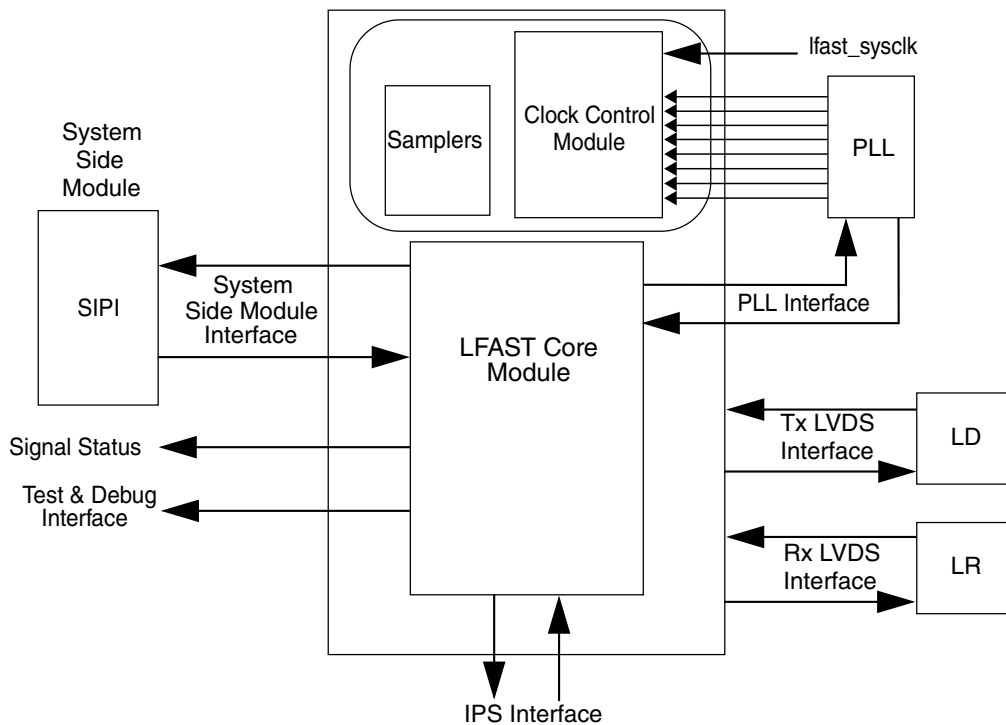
lfast_sysclk

Samplers

Clock Control Module

PLL

System Side Module

SIPI

System Side Module Interface

PLL Interface

LFAST Core Module

Signal Status

Test & Debug Interface

Tx LVDS Interface

LD

Rx LVDS Interface

LR

IPS Interface